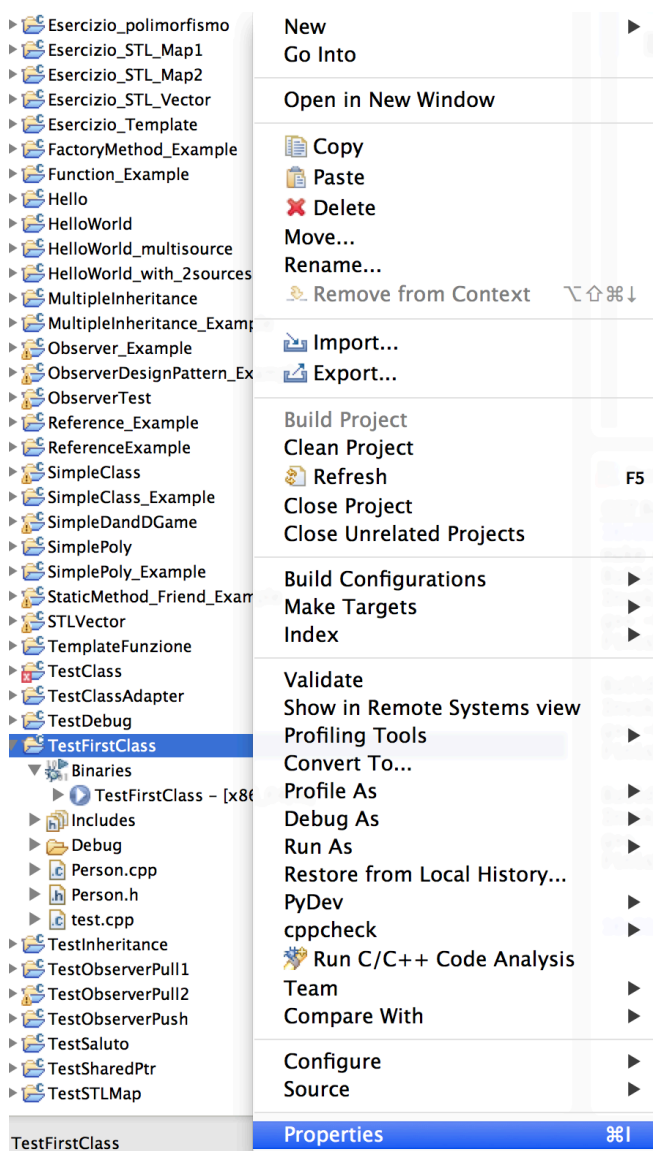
Esercizio_polimorfismo
Esercizio_STL_Map1
Esercizio_STL_Map2
Esercizio_STL_Vector
Esercizio_Template
FactoryMethod_Example
Function_Example
Hello
HelloWorld
HelloWorld_multisource
HelloWorld_with_2sources
MultipleInheritance
MultipleInheritance_Examp
Observer_Example
ObserverDesignPattern_Ex
ObserverTest
Reference_Example
ReferenceExample
SimpleClass
SimpleClass_Example
SimpleDandDGame
SimplePoly
SimplePoly_Example
StaticMethod_Friend_Exam
STLVector
TemplateFunzione
TestClass
TestClassAdapter
TestDebug
TestFirstClass
Binaries
TestFirstClass - [x86
Includes
Debug
Person.cpp
Person.h
test.cpp
TestInheritance
TestObserverPull1
TestObserverPull2
TestObserverPush
TestSaluto
TestSharedPtr
TestSTLMap
TestFirstClass

New
Go Into
Open in New Window
Copy
Paste
Delete
Move...
Rename...
Remove from Context ⌥⇧⌘↓
Import...
Export...
Build Project
Clean Project
Refresh F5
Close Project
Close Unrelated Projects
Build Configurations
Make Targets
Index
Validate
Show in Remote Systems view
Profiling Tools
Convert To...
Profile As
Debug As
Run As
Restore from Local History...
PyDev
cppcheck
Run C/C++ Code Analysis
Team
Compare With
Configure
Source
Properties ⌘I